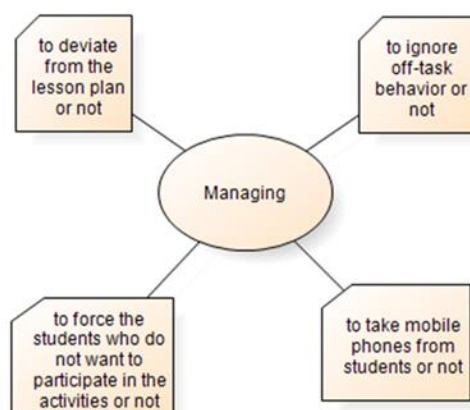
to deviate from the lesson plan or not

to ignore off-task behavior or not

Managing

to force the students who do not want to participate in the activities or not

to take mobile phones from students or not